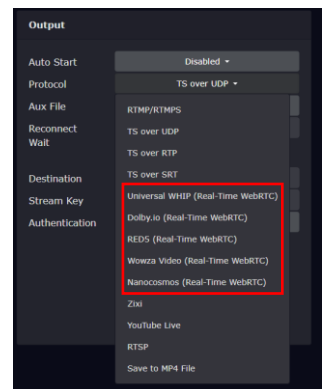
Output

Auto Start
Disabled ▾

Protocol
TS over UDP ▾

Aux File

Reconnect Wait

Destination

Stream Key

Authentication

RTMP/RTMPS
TS over UDP
TS over RTP
TS over SRT
Universal WHIP (Real-Time WebRTC)
Dolby.io (Real-Time WebRTC)
RED5 (Real-Time WebRTC)
Wowza Video (Real-Time WebRTC)
Nanocosmos (Real-Time WebRTC)
Zixi
YouTube Live
RTSP
Save to MP4 File